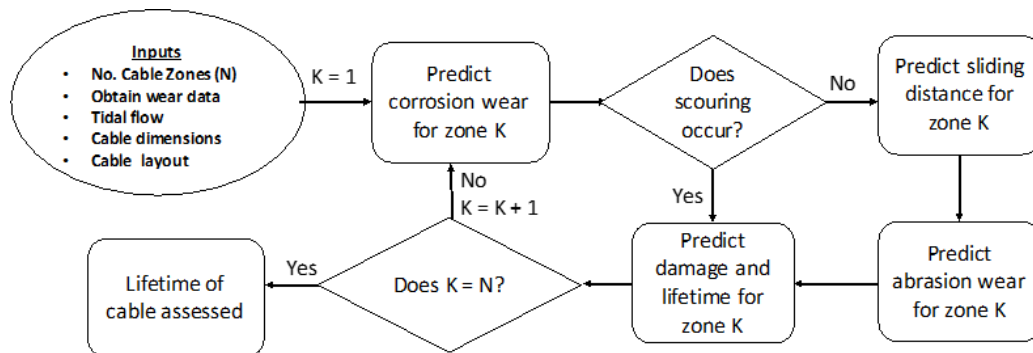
Inputs
- No. Cable Zones (N)
- Obtain wear data
- Tidal flow
- Cable dimensions
- Cable layout

K = 1

Predict corrosion wear for zone K

Does scouring occur?

No

Predict sliding distance for zone K

Yes

Predict abrasion wear for zone K

Predict damage and lifetime for zone K

Does K = N?

No
K = K + 1

Yes

Lifetime of cable assessed